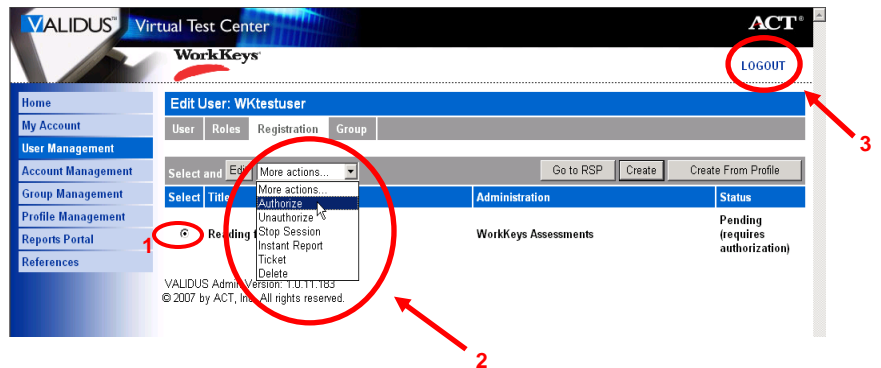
VALIDUS™ Virtual Test Center

ACT®

WorkKeys®

LOGOUT

Home
My Account
User Management
Account Management
Group Management
Profile Management
Reports Portal
References

Edit User: WKtestuser

User | Roles | Registration | Group

Select and Edit | More actions...

Go to RSP | Create | Create From Profile

More actions...
Authorize
Unauthorize
Stop Session
Instant Report
Ticket
Delete

| Select | Title | Administration | Status |
|---|---|---|---|
| ⊙ | Reading f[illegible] | WorkKeys Assessments | Pending (requires authorization) |

VALIDUS Admin Version: 1.0.11.183
© 2007 by ACT, Inc. All rights reserved.

1

2

3